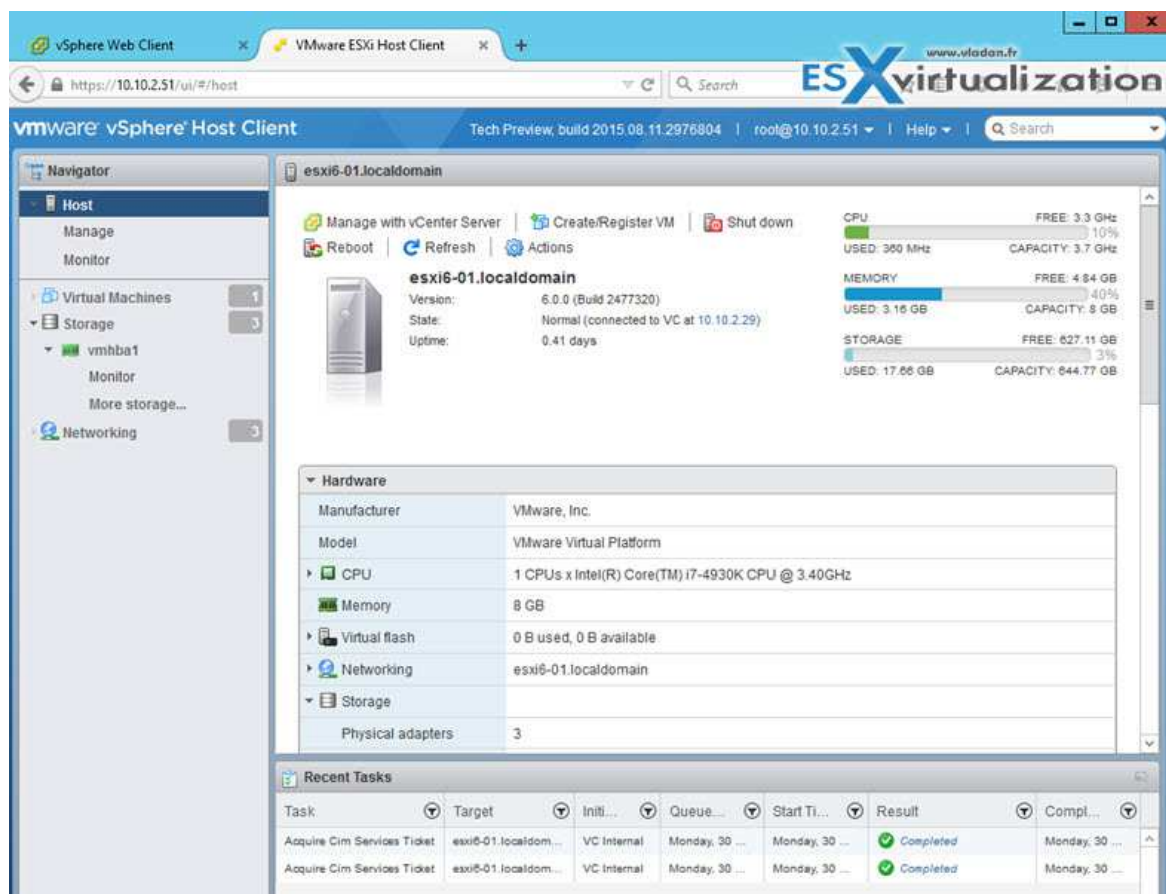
vSphere Web Client × VMware ESXi Host Client × +

https://10.10.2.51/ui/#/host

Search

www.vladan.fr
ESXvirtualization

vmware vSphere Host Client Tech Preview, build 2015.08.11.2976804 | root@10.10.2.51 | Help | Search

Navigator
Host
Manage
Monitor
Virtual Machines 1
Storage 3
vmhba1
Monitor
More storage...
Networking 3

esxi6-01.localdomain

Manage with vCenter Server | Create/Register VM | Shut down
Reboot | Refresh | Actions

esxi6-01.localdomain
Version: 6.0.0 (Build 2477320)
State: Normal (connected to VC at 10.10.2.29)
Uptime: 0.41 days

CPU FREE: 3.3 GHz
10%
USED: 360 MHz CAPACITY: 3.7 GHz
MEMORY FREE: 4.84 GB
40%
USED: 3.16 GB CAPACITY: 8 GB
STORAGE FREE: 627.11 GB
3%
USED: 17.66 GB CAPACITY: 644.77 GB

Hardware

| | |
|---|---|
| Manufacturer | VMware, Inc. |
| Model | VMware Virtual Platform |
| CPU | 1 CPUs x Intel(R) Core(TM) i7-4930K CPU @ 3.40GHz |
| Memory | 8 GB |
| Virtual flash | 0 B used, 0 B available |
| Networking | esxi6-01.localdomain |
| Storage | |
| Physical adapters | 3 |

Recent Tasks

| Task | Target | Initi... | Queue... | Start Ti... | Result | Compl... |
|---|---|---|---|---|---|---|
| Acquire Cim Services Ticket | esxi6-01.localdom... | VC Internal | Monday, 30 ... | Monday, 30 ... | Completed | Monday, 30 ... |
| Acquire Cim Services Ticket | esxi6-01.localdom... | VC Internal | Monday, 30 ... | Monday, 30 ... | Completed | Monday, 30 ... |